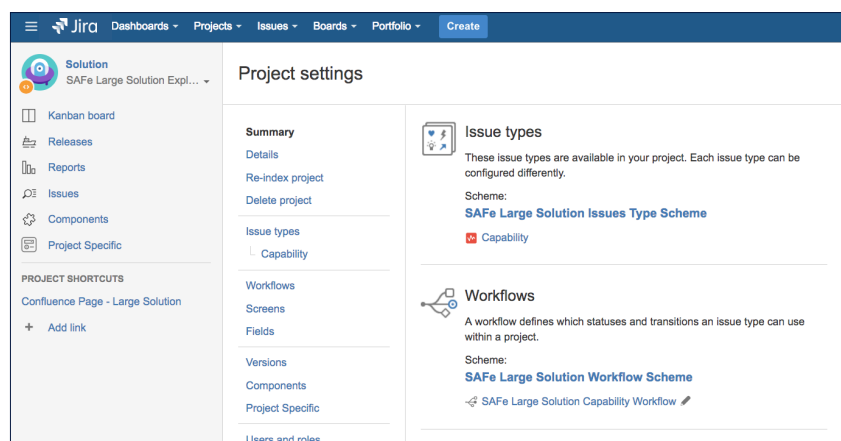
Jira Dashboards Projects Issues Boards Portfolio Create

Solution
SAFe Large Solution Expl...

Kanban board
Releases
Reports
Issues
Components
Project Specific

PROJECT SHORTCUTS
Confluence Page - Large Solution
+ Add link

Project settings

Summary
Details
Re-index project
Delete project
Issue types
Capability
Workflows
Screens
Fields
Versions
Components
Project Specific
Users and roles

Issue types
These issue types are available in your project. Each issue type can be configured differently.
Scheme:
SAFe Large Solution Issues Type Scheme
Capability

Workflows
A workflow defines which statuses and transitions an issue type can use within a project.
Scheme:
SAFe Large Solution Workflow Scheme
SAFe Large Solution Capability Workflow